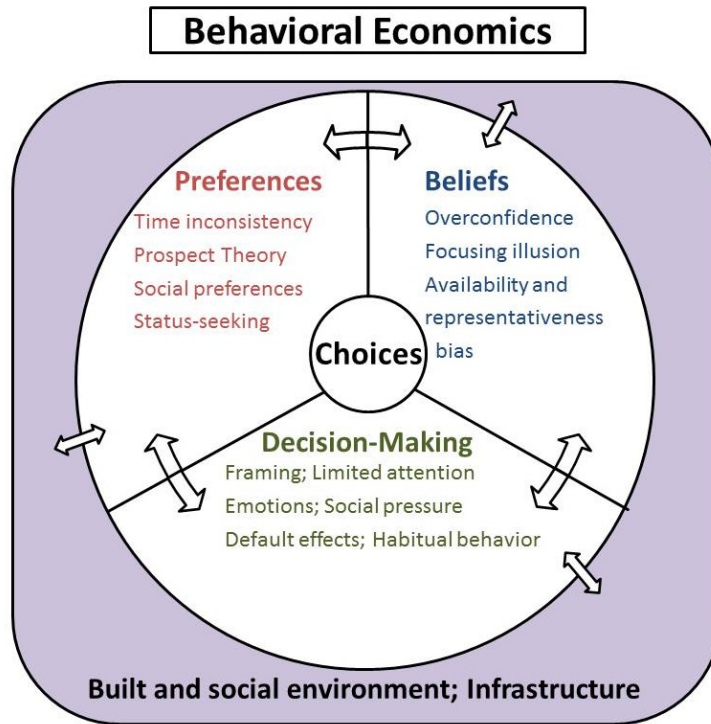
Behavioral Economics

Preferences
Time inconsistency
Prospect Theory
Social preferences
Status-seeking

Beliefs
Overconfidence
Focusing illusion
Availability and representativeness bias

Choices

Decision-Making
Framing; Limited attention
Emotions; Social pressure
Default effects; Habitual behavior

Built and social environment; Infrastructure